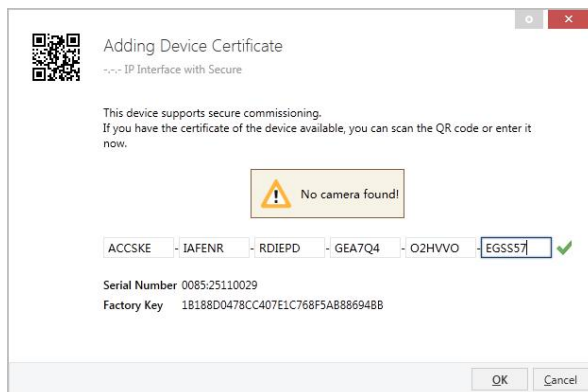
Adding Device Certificate

-.-.- IP Interface with Secure

This device supports secure commissioning.
If you have the certificate of the device available, you can scan the QR code or enter it now.

No camera found!

ACCSKE - IAFENR - RDIEPD - GEA7Q4 - O2HVVO - EGSS57

Serial Number 0085:25110029
Factory Key 1B188D0478CC407E1C768F5AB88694BB

OK Cancel